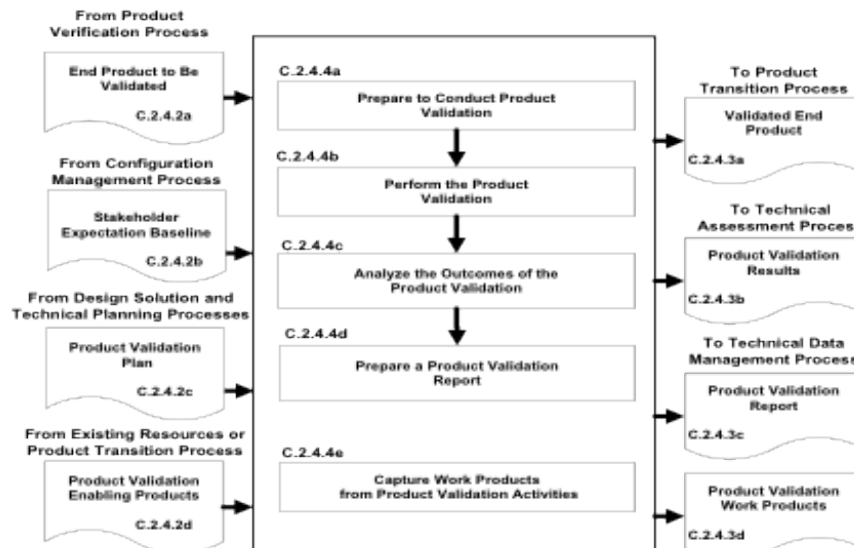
From Product Verification Process

End Product to Be Validated
C.2.4.2a

From Configuration Management Process

Stakeholder Expectation Baseline
C.2.4.2b

From Design Solution and Technical Planning Processes

Product Validation Plan
C.2.4.2c

From Existing Resources or Product Transition Process

Product Validation Enabling Products
C.2.4.2d

C.2.4.4a
Prepare to Conduct Product Validation

C.2.4.4b
Perform the Product Validation

C.2.4.4c
Analyze the Outcomes of the Product Validation

C.2.4.4d
Prepare a Product Validation Report

C.2.4.4e
Capture Work Products from Product Validation Activities

To Product Transition Process

Validated End Product
C.2.4.3a

To Technical Assessment Proces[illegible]

Product Validation Results
C.2.4.3b

To Technical Data Management Proces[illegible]

Product Validation Report
C.2.4.3c

Product Validation Work Products
C.2.4.3d